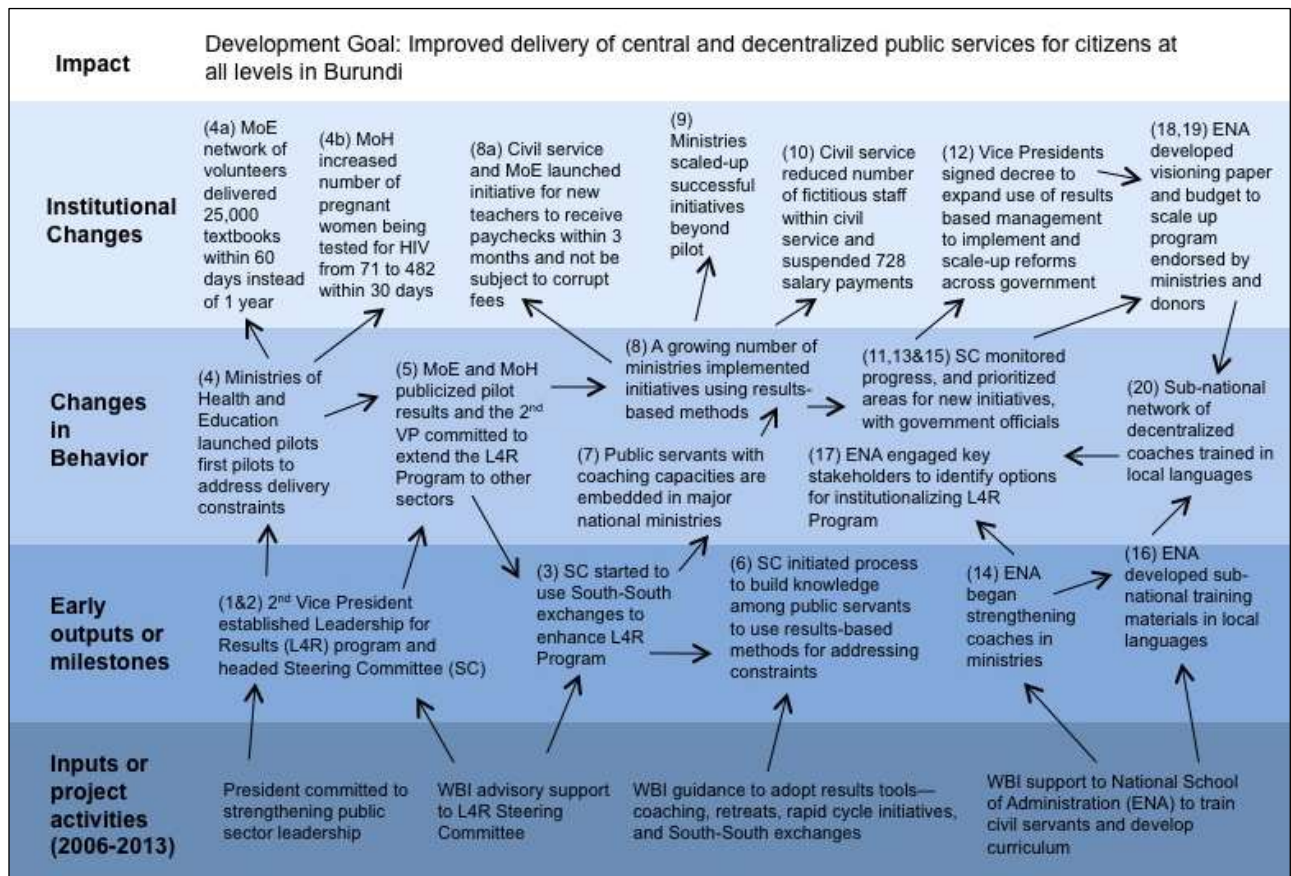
Impact

Development Goal: Improved delivery of central and decentralized public services for citizens at all levels in Burundi

Institutional Changes

(4a) MoE network of volunteers delivered 25,000 textbooks within 60 days instead of 1 year

(4b) MoH increased number of pregnant women being tested for HIV from 71 to 482 within 30 days

(8a) Civil service and MoE launched initiative for new teachers to receive paychecks within 3 months and not be subject to corrupt fees

(9) Ministries scaled-up successful initiatives beyond pilot

(10) Civil service reduced number of fictitious staff within civil service and suspended 728 salary payments

(12) Vice Presidents signed decree to expand use of results based management to implement and scale-up reforms across government

(18,19) ENA developed visioning paper and budget to scale up program endorsed by ministries and donors

Changes in Behavior

(4) Ministries of Health and Education launched pilots first pilots to address delivery constraints

(5) MoE and MoH publicized pilot results and the 2$^{nd}$ VP committed to extend the L4R Program to other sectors

(8) A growing number of ministries implemented initiatives using results-based methods

(7) Public servants with coaching capacities are embedded in major national ministries

(11,13&15) SC monitored progress, and prioritized areas for new initiatives, with government officials

(17) ENA engaged key stakeholders to identify options for institutionalizing L4R Program

(20) Sub-national network of decentralized coaches trained in local languages

Early outputs or milestones

(1&2) 2$^{nd}$ Vice President established Leadership for Results (L4R) program and headed Steering Committee (SC)

(3) SC started to use South-South exchanges to enhance L4R Program

(6) SC initiated process to build knowledge among public servants to use results-based methods for addressing constraints

(14) ENA began strengthening coaches in ministries

(16) ENA developed sub-national training materials in local languages

Inputs or project activities (2006-2013)

President committed to strengthening public sector leadership

WBI advisory support to L4R Steering Committee

WBI guidance to adopt results tools—coaching, retreats, rapid cycle initiatives, and South-South exchanges

WBI support to National School of Administration (ENA) to train civil servants and develop curriculum